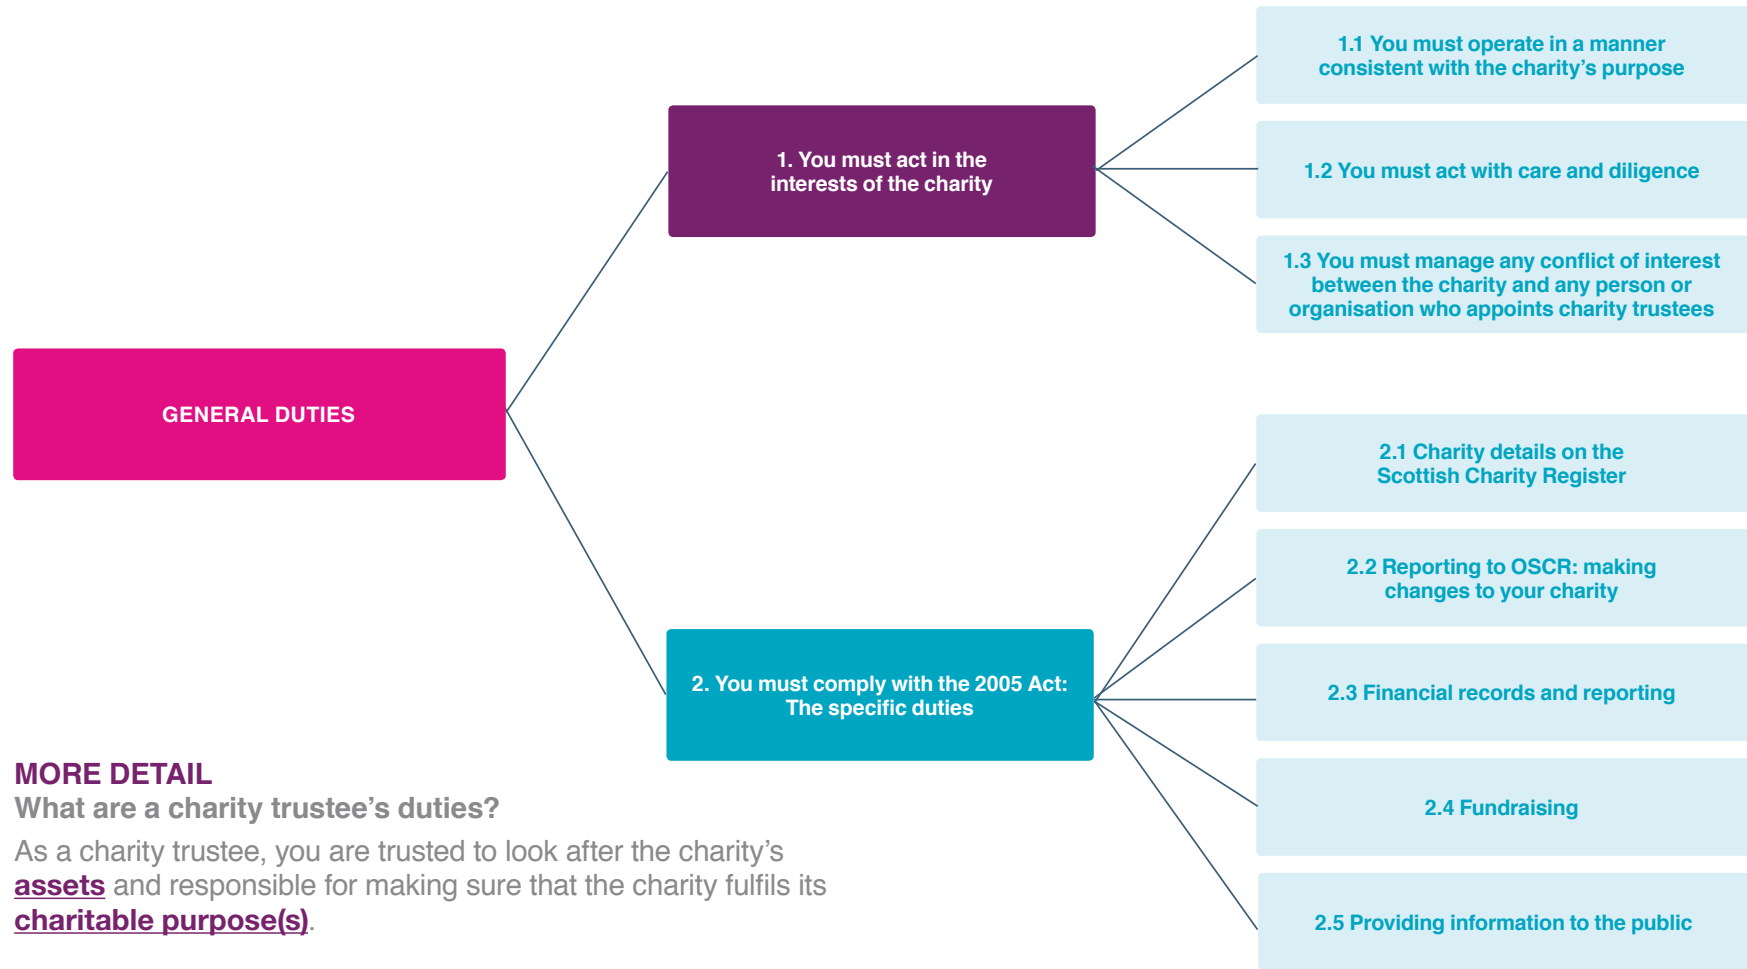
GENERAL DUTIES

1. You must act in the interests of the charity

1.1 You must operate in a manner consistent with the charity's purpose

1.2 You must act with care and diligence

1.3 You must manage any conflict of interest between the charity and any person or organisation who appoints charity trustees

2. You must comply with the 2005 Act: The specific duties

2.1 Charity details on the Scottish Charity Register

2.2 Reporting to OSCR: making changes to your charity

2.3 Financial records and reporting

2.4 Fundraising

2.5 Providing information to the public

MORE DETAIL
What are a charity trustee's duties?

As a charity trustee, you are trusted to look after the charity's assets and responsible for making sure that the charity fulfils its charitable purpose(s).